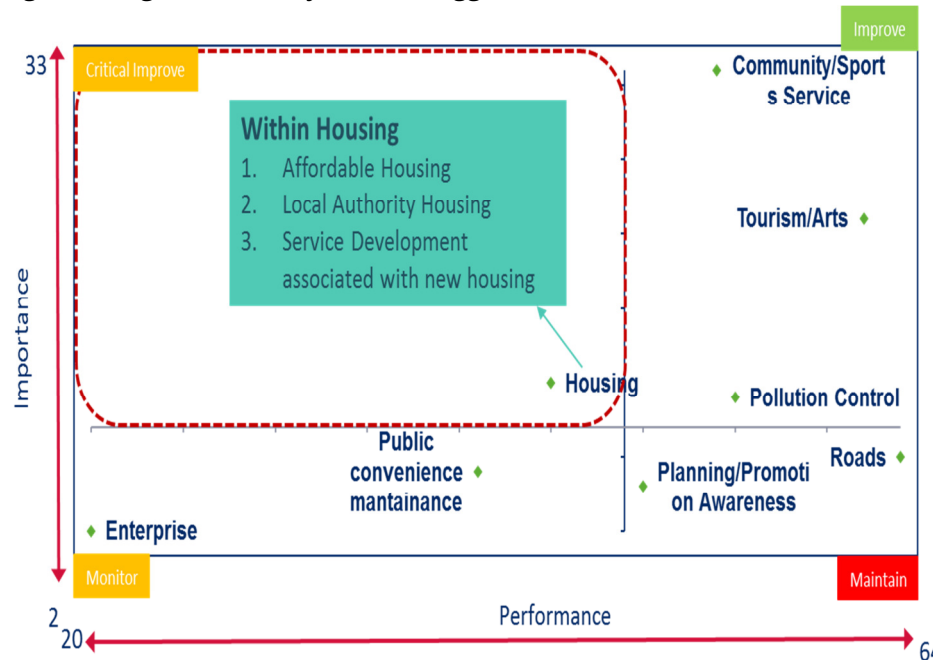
Improve

33

Critical Improve

Community/Sports Service

Within Housing
1. Affordable Housing
2. Local Authority Housing
3. Service Development associated with new housing

Tourism/Arts

Importance

Housing

Pollution Control

Public convenience mantainance

Roads

Planning/Promotion Awareness

Enterprise

Monitor

Maintain

2

Performance

20

64